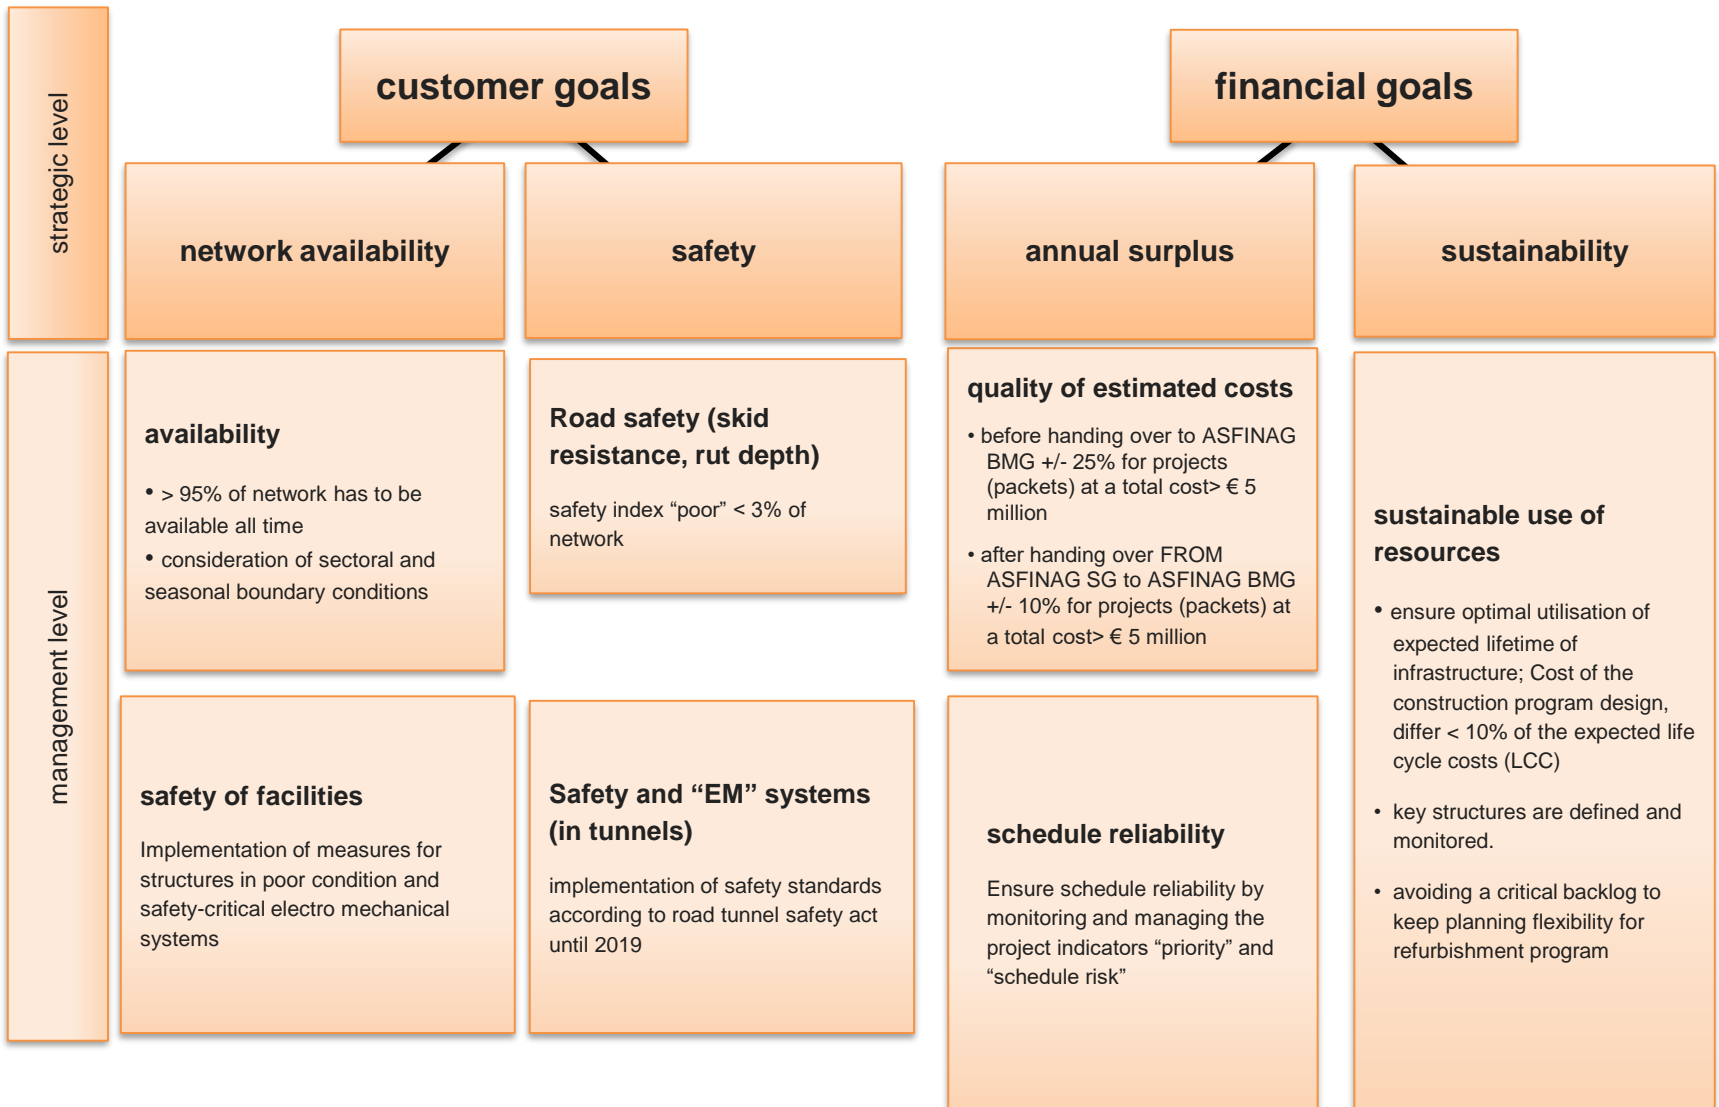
strategic level

customer goals

financial goals

network availability

safety

annual surplus

sustainability

management level

availability

• > 95% of network has to be available all time

• consideration of sectoral and seasonal boundary conditions

Road safety (skid resistance, rut depth)

safety index “poor” < 3% of network

quality of estimated costs

• before handing over to ASFINAG BMG +/- 25% for projects (packets) at a total cost> € 5 million

• after handing over FROM ASFINAG SG to ASFINAG BMG +/- 10% for projects (packets) at a total cost> € 5 million

sustainable use of resources

• ensure optimal utilisation of expected lifetime of infrastructure; Cost of the construction program design, differ < 10% of the expected life cycle costs (LCC)

• key structures are defined and monitored.

• avoiding a critical backlog to keep planning flexibility for refurbishment program

safety of facilities

Implementation of measures for structures in poor condition and safety-critical electro mechanical systems

Safety and “EM” systems (in tunnels)

implementation of safety standards according to road tunnel safety act until 2019

schedule reliability

Ensure schedule reliability by monitoring and managing the project indicators “priority” and “schedule risk”